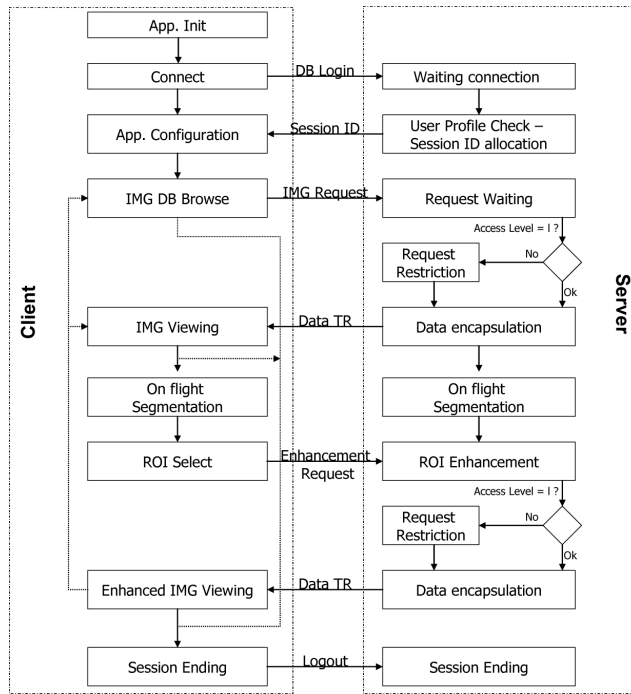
Client

App. Init

Connect

App. Configuration

IMG DB Browse

IMG Viewing

On flight Segmentation

ROI Select

Enhanced IMG Viewing

Session Ending

DB Login

Session ID

IMG Request

Data TR

Enhancement Request

Data TR

Logout

Server

Waiting connection

User Profile Check – Session ID allocation

Request Waiting

Access Level = l ?

No

Request Restriction

Ok

Data encapsulation

On flight Segmentation

ROI Enhancement

Access Level = l ?

No

Request Restriction

Ok

Data encapsulation

Session Ending